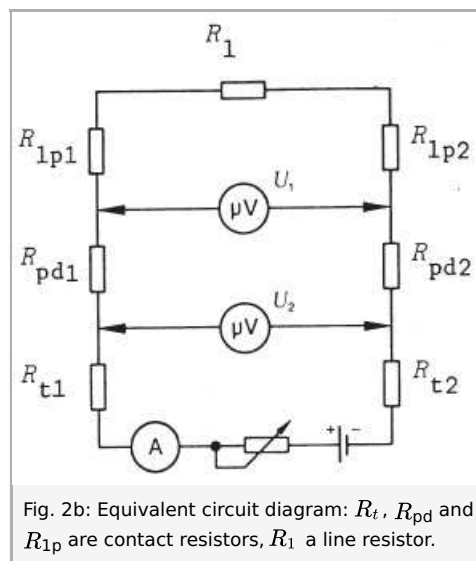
$R_1$

$R_{1p1}$

$R_{1p2}$

$U_1$

µV

$R_{pd1}$

$R_{pd2}$

$U_2$

µV

$R_{t1}$

$R_{t2}$

A

+ −

Fig. 2b: Equivalent circuit diagram: $R_t$, $R_{pd}$ and $R_{1p}$ are contact resistors, $R_1$ a line resistor.